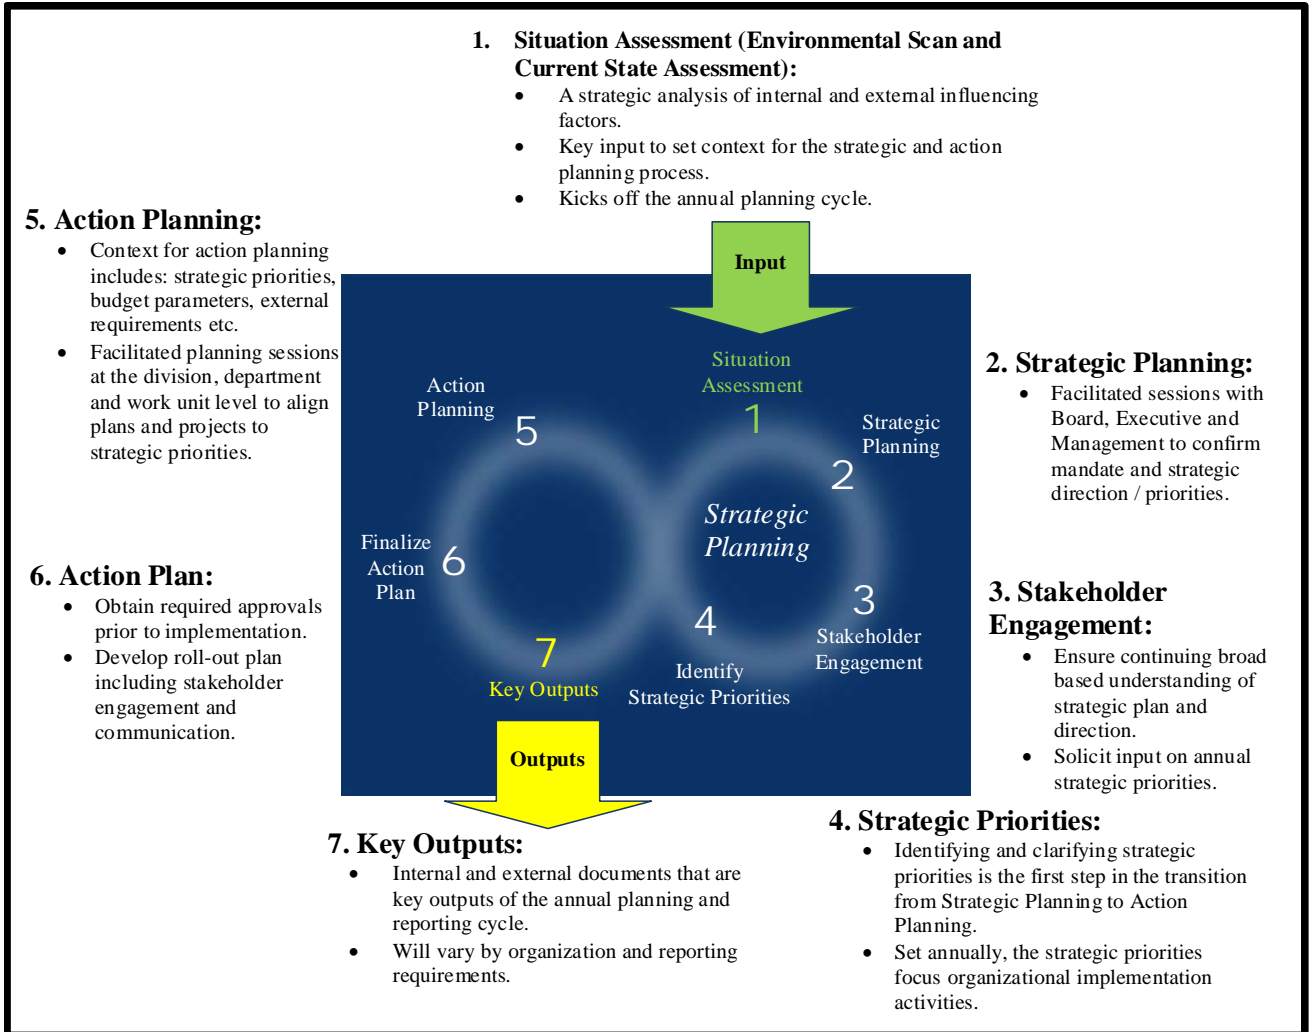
1. Situation Assessment (Environmental Scan and Current State Assessment):
• A strategic analysis of internal and external influencing factors.
• Key input to set context for the strategic and action planning process.
• Kicks off the annual planning cycle.

5. Action Planning:
• Context for action planning includes: strategic priorities, budget parameters, external requirements etc.
• Facilitated planning sessions at the division, department and work unit level to align plans and projects to strategic priorities.

Input

Situation Assessment
1
Strategic Planning
2
Action Planning
5
Strategic Planning
Finalize Action Plan
6
3
Stakeholder Engagement
4
Identify Strategic Priorities
7
Key Outputs

Outputs

2. Strategic Planning:
• Facilitated sessions with Board, Executive and Management to confirm mandate and strategic direction / priorities.

6. Action Plan:
• Obtain required approvals prior to implementation.
• Develop roll-out plan including stakeholder engagement and communication.

3. Stakeholder Engagement:
• Ensure continuing broad based understanding of strategic plan and direction.
• Solicit input on annual strategic priorities.

7. Key Outputs:
• Internal and external documents that are key outputs of the annual planning and reporting cycle.
• Will vary by organization and reporting requirements.

4. Strategic Priorities:
• Identifying and clarifying strategic priorities is the first step in the transition from Strategic Planning to Action Planning.
• Set annually, the strategic priorities focus organizational implementation activities.